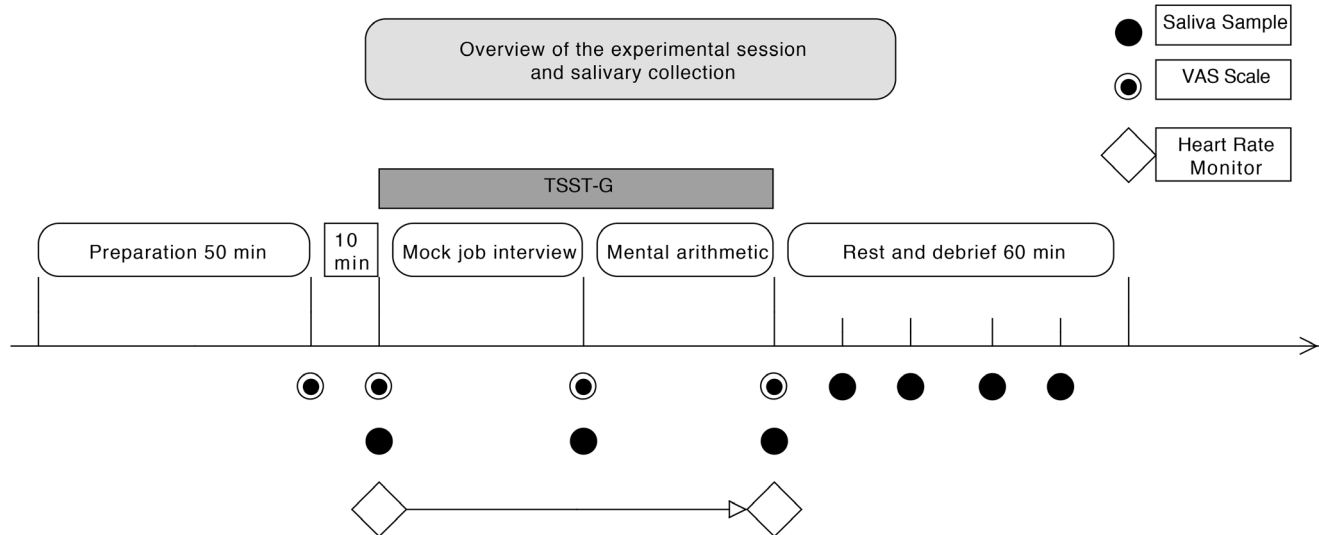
Overview of the experimental session and salivary collection

Saliva Sample

VAS Scale

Heart Rate Monitor

TSST-G

Preparation 50 min

10 min

Mock job interview

Mental arithmetic

Rest and debrief 60 min